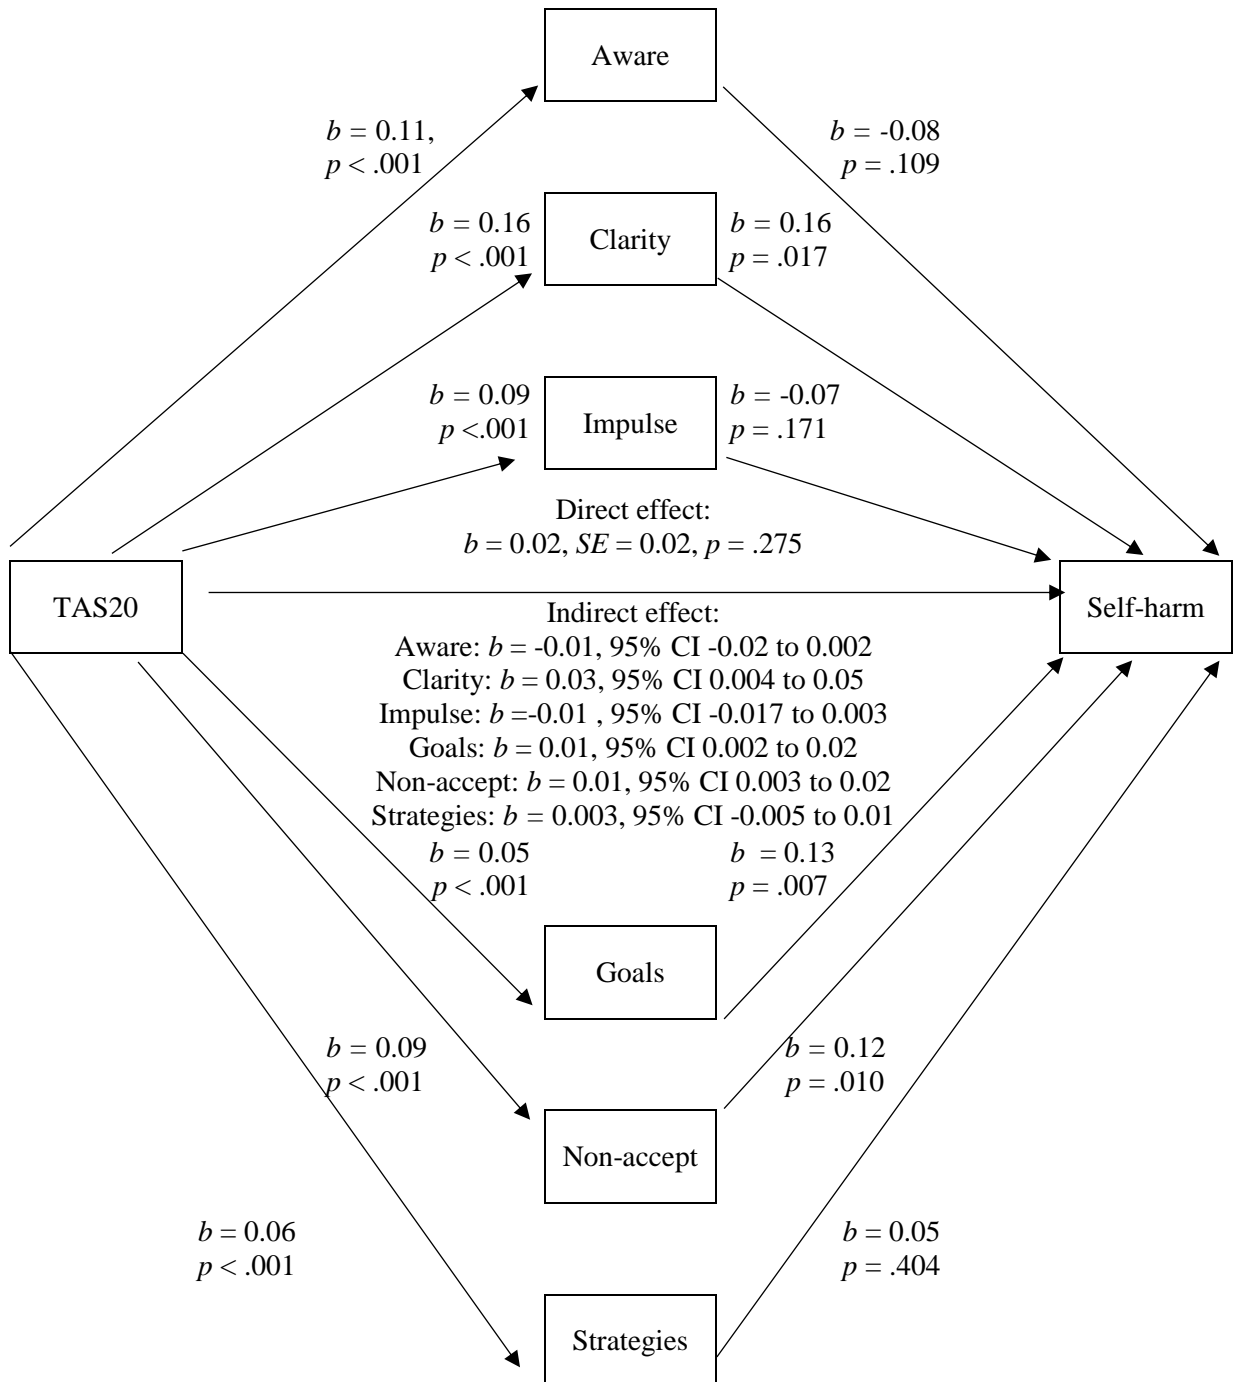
Aware

$b$ = 0.11, $p$ < .001

$b$ = -0.08 $p$ = .109

$b$ = 0.16 $p$ < .001

Clarity

$b$ = 0.16 $p$ = .017

$b$ = 0.09 $p$ <.001

Impulse

$b$ = -0.07 $p$ = .171

Direct effect:
$b$ = 0.02, $SE$ = 0.02, $p$ = .275

TAS20

Self-harm

Indirect effect:
Aware: $b$ = -0.01, 95% CI -0.02 to 0.002
Clarity: $b$ = 0.03, 95% CI 0.004 to 0.05
Impulse: $b$ =-0.01 , 95% CI -0.017 to 0.003
Goals: $b$ = 0.01, 95% CI 0.002 to 0.02
Non-accept: $b$ = 0.01, 95% CI 0.003 to 0.02
Strategies: $b$ = 0.003, 95% CI -0.005 to 0.01

$b$ = 0.05 $p$ < .001

$b$ = 0.13 $p$ = .007

Goals

$b$ = 0.09 $p$ < .001

$b$ = 0.12 $p$ = .010

Non-accept

$b$ = 0.06 $p$ < .001

$b$ = 0.05 $p$ = .404

Strategies